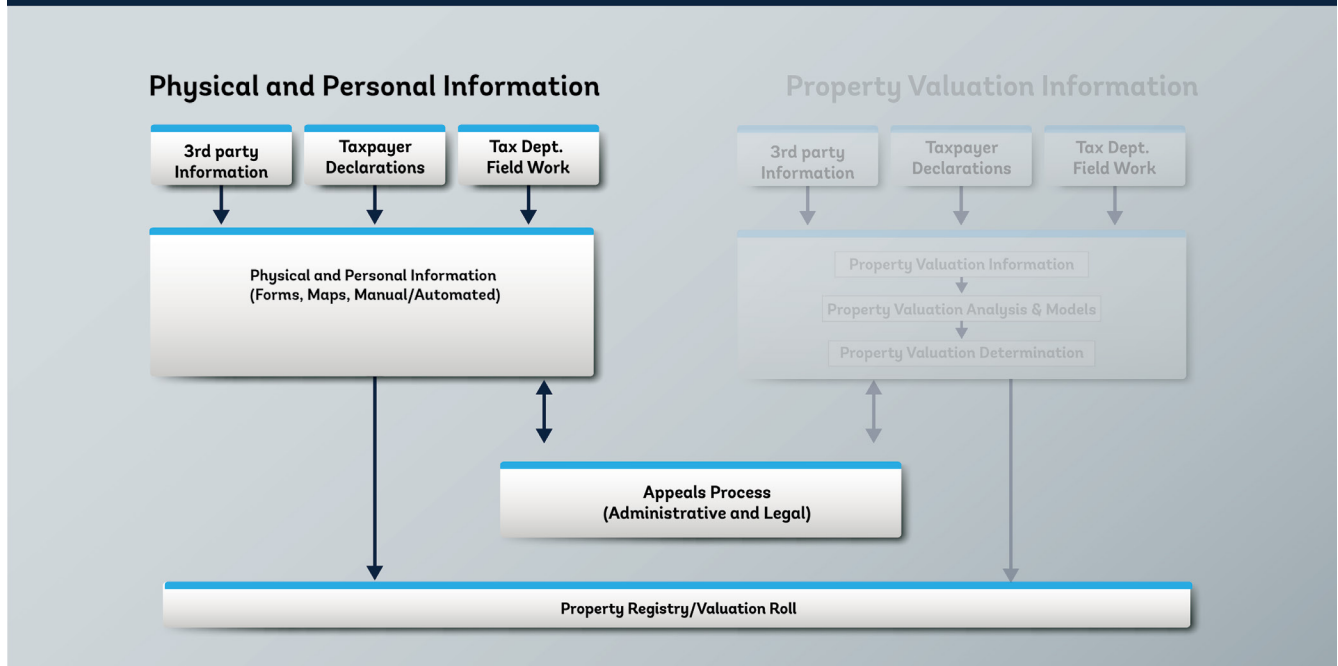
Physical and Personal Information

3rd party Information

Taxpayer Declarations

Tax Dept. Field Work

Physical and Personal Information (Forms, Maps, Manual/Automated)

Property Valuation Information

3rd party Information

Taxpayer Declarations

Tax Dept. Field Work

Property Valuation Information

Property Valuation Analysis & Models

Property Valuation Determination

Appeals Process (Administrative and Legal)

Property Registry/Valuation Roll